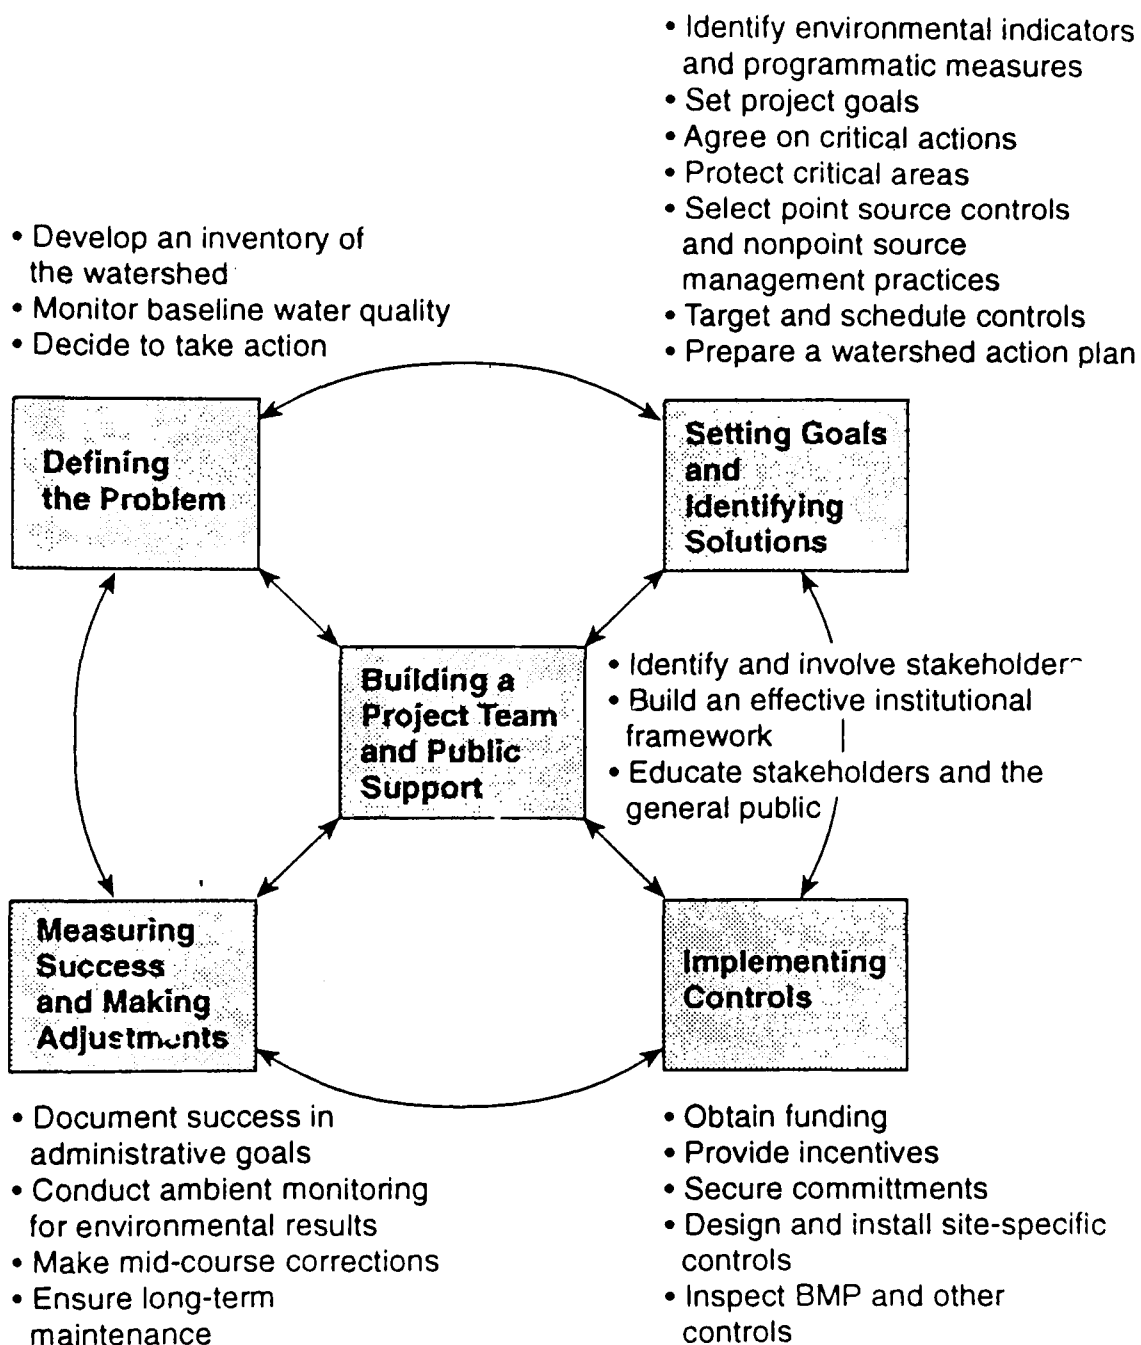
• Identify environmental indicators and programmatic measures
• Set project goals
• Agree on critical actions
• Protect critical areas
• Select point source controls and nonpoint source management practices
• Target and schedule controls
• Prepare a watershed action plan

• Develop an inventory of the watershed
• Monitor baseline water quality
• Decide to take action

Defining the Problem

Setting Goals and Identifying Solutions

Building a Project Team and Public Support

• Identify and involve stakeholders
• Build an effective institutional framework
• Educate stakeholders and the general public

Measuring Success and Making Adjustments

Implementing Controls

• Document success in administrative goals
• Conduct ambient monitoring for environmental results
• Make mid-course corrections
• Ensure long-term maintenance

• Obtain funding
• Provide incentives
• Secure committments
• Design and install site-specific controls
• Inspect BMP and other controls